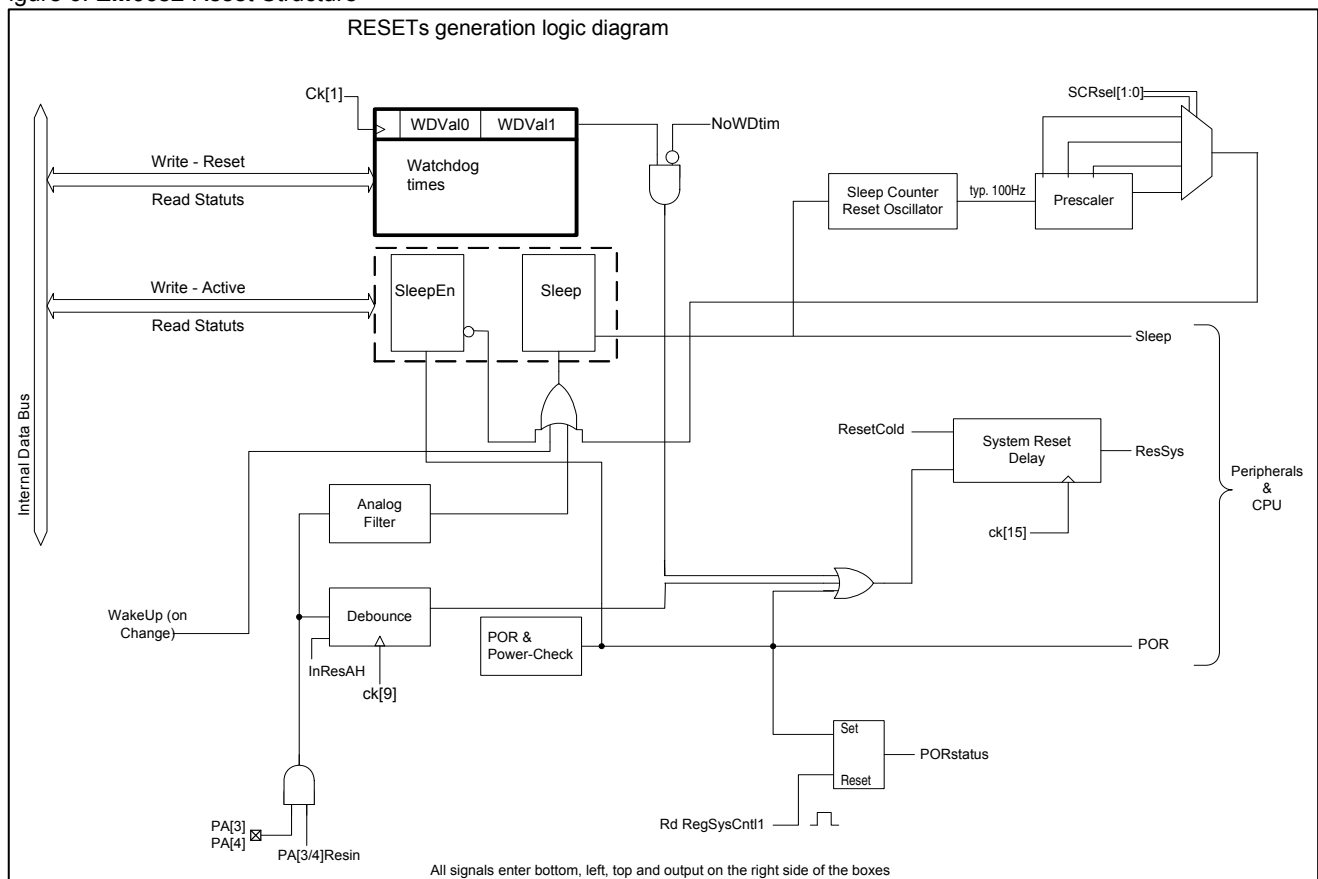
igure 6: EM6682 Reset Structure

RESETs generation logic diagram

Ck[1]

WDVal0

WDVal1

NoWDtim

SCRsel[1:0]

Write - Reset

Watchdog times

Read Statuts

Sleep Counter Reset Oscillator

typ. 100Hz

Prescaler

Write - Active

SleepEn

Sleep

Read Statuts

Sleep

Internal Data Bus

ResetCold

System Reset Delay

ResSys

Analog Filter

Peripherals & CPU

ck[15]

WakeUp (on Change)

Debounce

POR & Power-Check

POR

InResAH

ck[9]

Set

Reset

PORstatus

PA[3]
PA[4]

PA[3/4]Resin

Rd RegSysCntl1

All signals enter bottom, left, top and output on the right side of the boxes